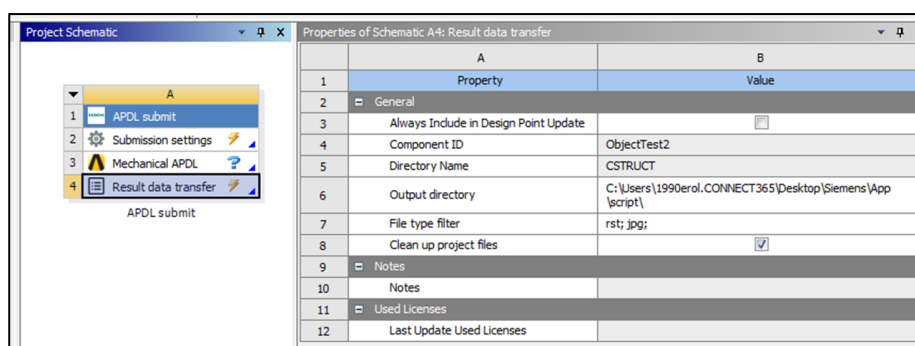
Project Schematic

|   | A |
|---|---|
| 1 | APDL submit |
| 2 | Submission settings |
| 3 | Mechanical APDL |
| 4 | Result data transfer |

APDL submit

Properties of Schematic A4: Result data transfer

|    | A | B |
|----|---|---|
| 1 | Property | Value |
| 2 | General | |
| 3 | Always Include in Design Point Update | ☐ |
| 4 | Component ID | ObjectTest2 |
| 5 | Directory Name | CSTRUCT |
| 6 | Output directory | C:\Users\1990erol.CONNECT365\Desktop\Siemens\App\script\ |
| 7 | File type filter | rst; jpg; |
| 8 | Clean up project files | ☑ |
| 9 | Notes | |
| 10 | Notes | |
| 11 | Used Licenses | |
| 12 | Last Update Used Licenses | |